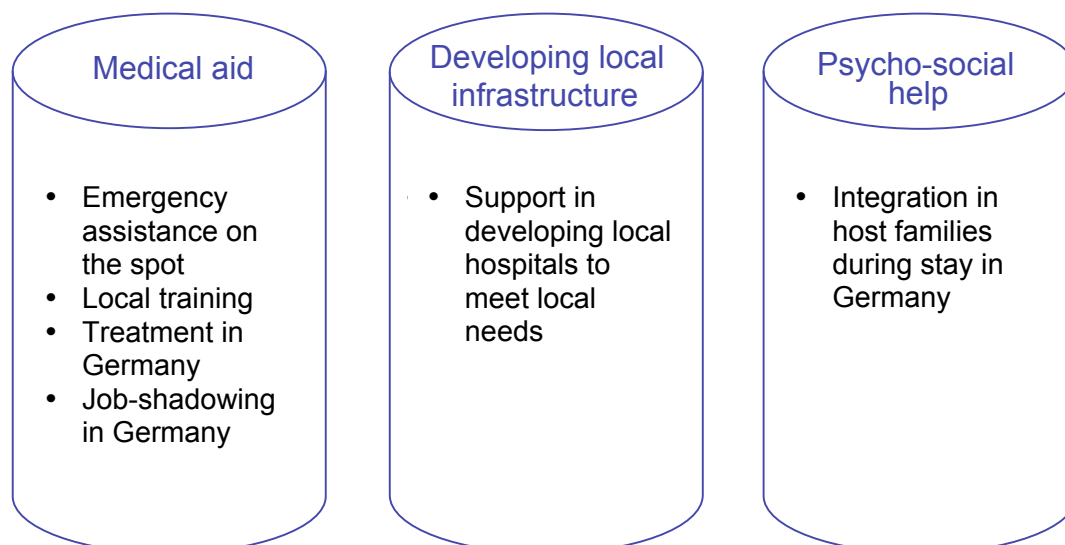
Medical aid

- Emergency assistance on the spot
- Local training
- Treatment in Germany
- Job-shadowing in Germany

Developing local infrastructure

- Support in developing local hospitals to meet local needs

Psycho-social help

- Integration in host families during stay in Germany